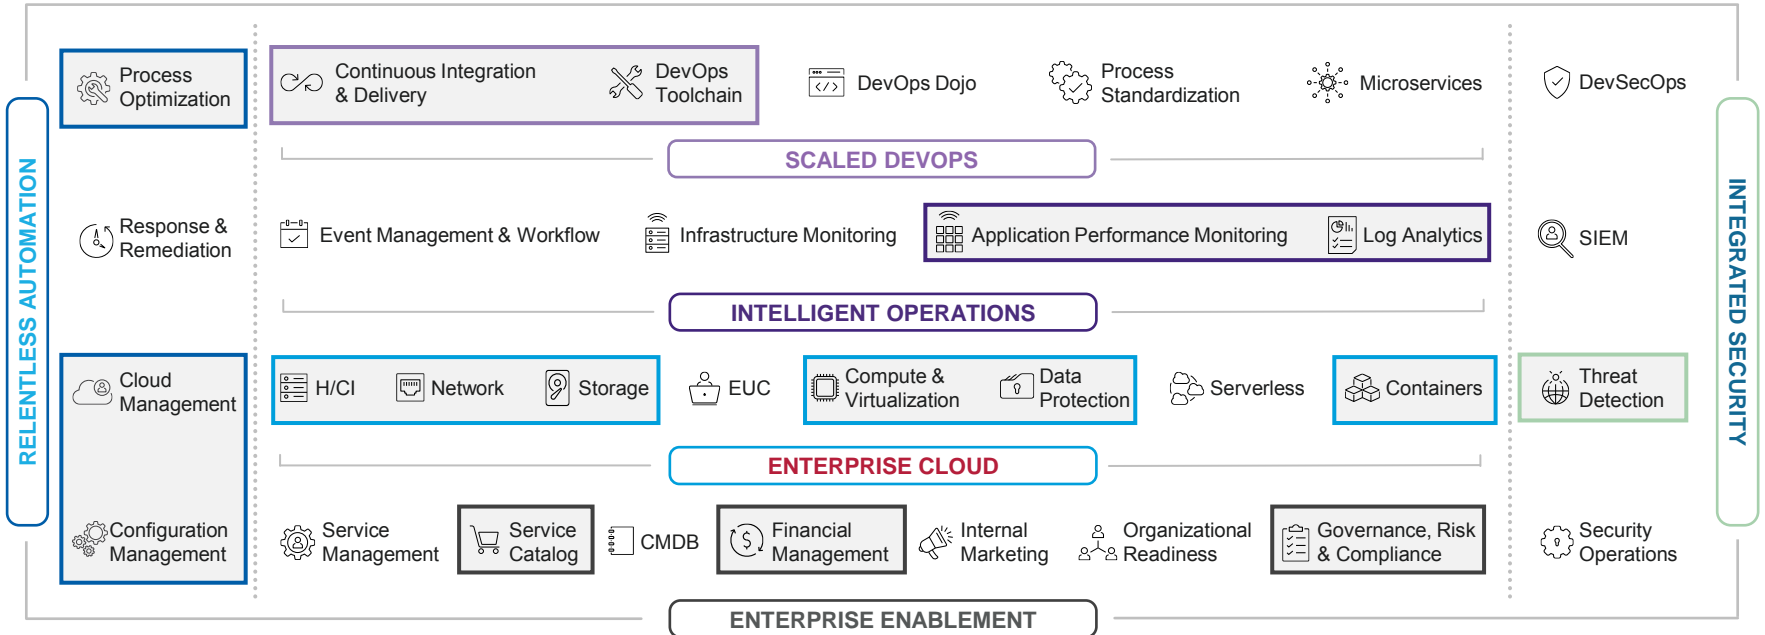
RELENTLESS AUTOMATION

Process Optimization

Continuous Integration & Delivery

DevOps Toolchain

DevOps Dojo

Process Standardization

Microservices

DevSecOps

SCALED DEVOPS

Response & Remediation

Event Management & Workflow

Infrastructure Monitoring

Application Performance Monitoring

Log Analytics

SIEM

INTELLIGENT OPERATIONS

Cloud Management

H/CI

Network

Storage

EUC

Compute & Virtualization

Data Protection

Serverless

Containers

Threat Detection

ENTERPRISE CLOUD

Configuration Management

Service Management

Service Catalog

CMDB

Financial Management

Internal Marketing

Organizational Readiness

Governance, Risk & Compliance

Security Operations

ENTERPRISE ENABLEMENT

INTEGRATED SECURITY